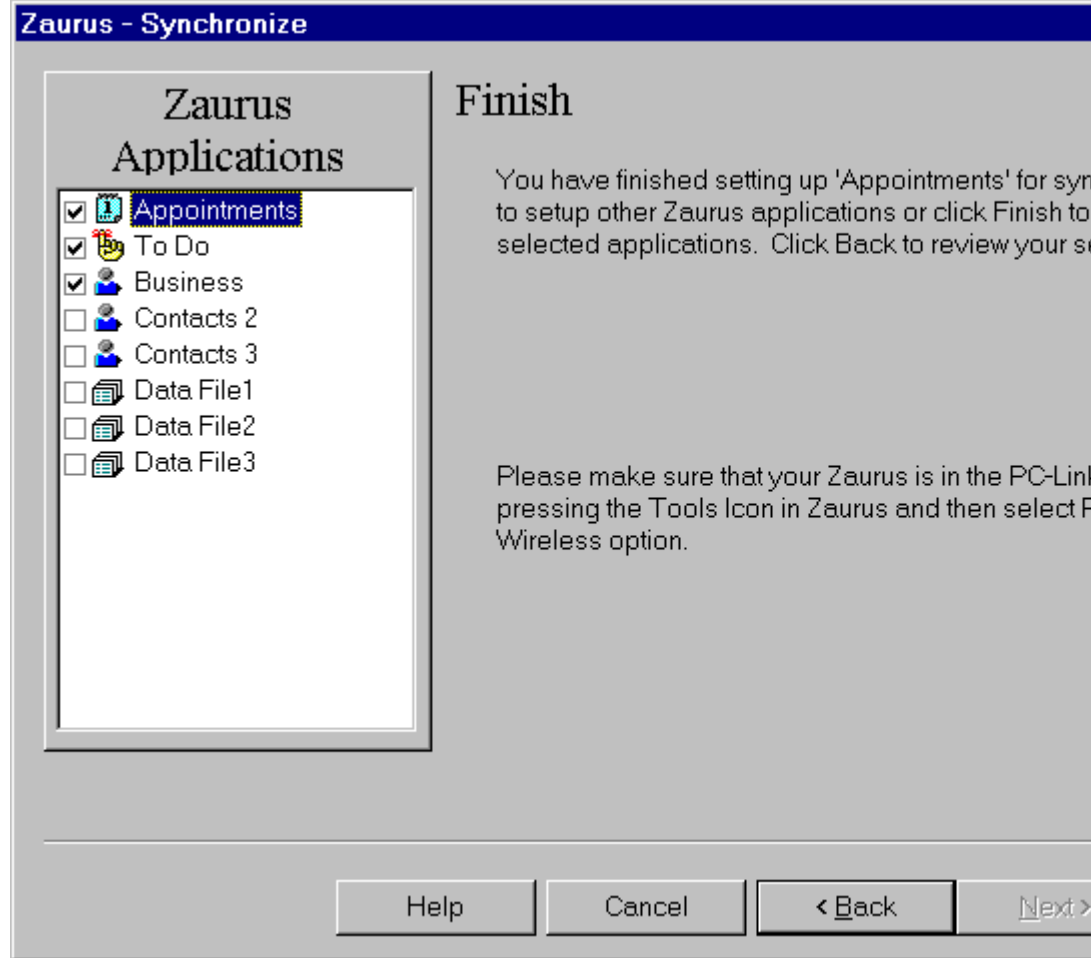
Zaurus - Synchronize

Zaurus Applications

Appointments
To Do
Business
Contacts 2
Contacts 3
Data File1
Data File2
Data File3

Finish

You have finished setting up 'Appointments' for syn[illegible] to setup other Zaurus applications or click Finish to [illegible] selected applications. Click Back to review your s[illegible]

Please make sure that your Zaurus is in the PC-Lin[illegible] pressing the Tools Icon in Zaurus and then select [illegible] Wireless option.

Help
Cancel
< Back
Next >